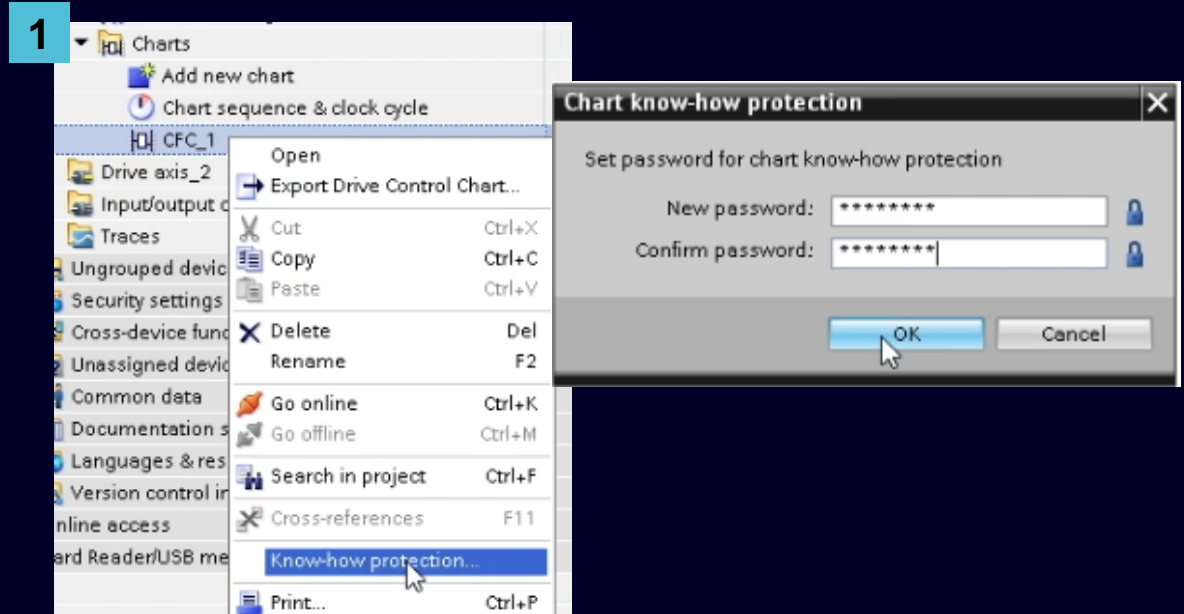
1

Charts
Add new chart
Chart sequence & clock cycle
CFC_1
Drive axis_2
Input/output c
Traces
Ungrouped devic
Security settings
Cross-device func
Unassigned devic
Common data
Documentation s
Languages & res
Version control in
nline access
ard Reader/USB me

Open
Export Drive Control Chart...
Cut Ctrl+X
Copy Ctrl+C
Paste Ctrl+V
Delete Del
Rename F2
Go online Ctrl+K
Go offline Ctrl+M
Search in project Ctrl+F
Cross-references F11
Know-how protection...
Print... Ctrl+P

Chart know-how protection
Set password for chart know-how protection
New password: ********
Confirm password: ********
OK
Cancel